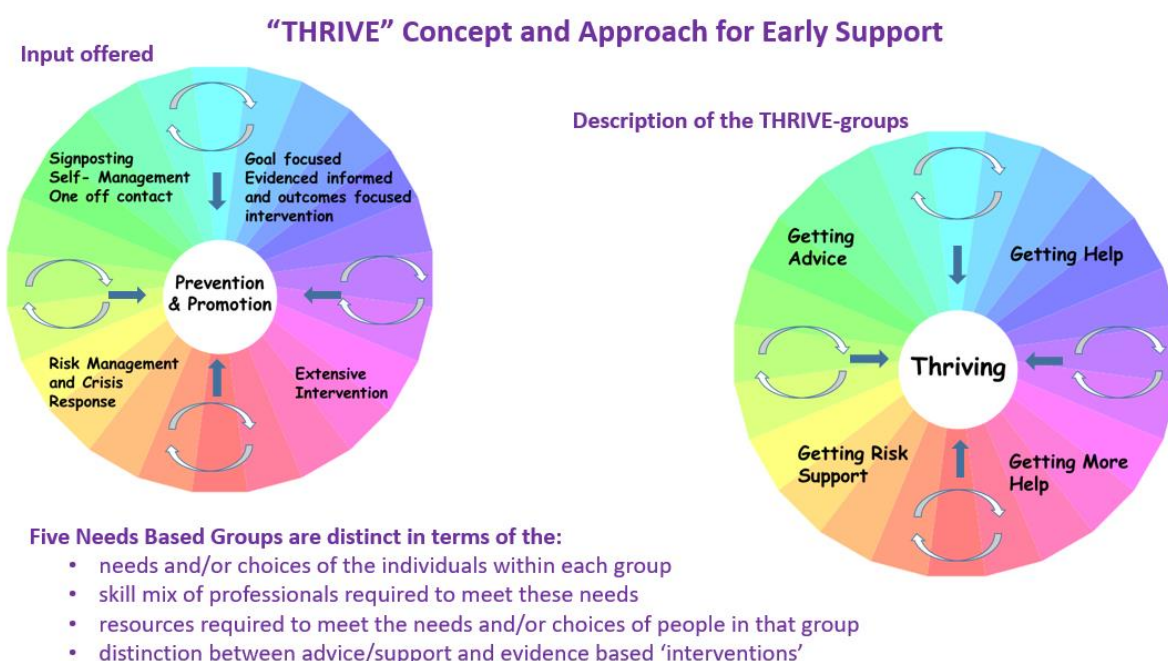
“THRIVE” Concept and Approach for Early Support

Input offered

Signposting
Self- Management
One off contact

Goal focused
Evidenced informed and outcomes focused intervention

Prevention & Promotion

Risk Management and Crisis Response

Extensive Intervention

Description of the THRIVE-groups

Getting Advice

Getting Help

Thriving

Getting Risk Support

Getting More Help

Five Needs Based Groups are distinct in terms of the:
• needs and/or choices of the individuals within each group
• skill mix of professionals required to meet these needs
• resources required to meet the needs and/or choices of people in that group
• distinction between advice/support and evidence based ‘interventions’